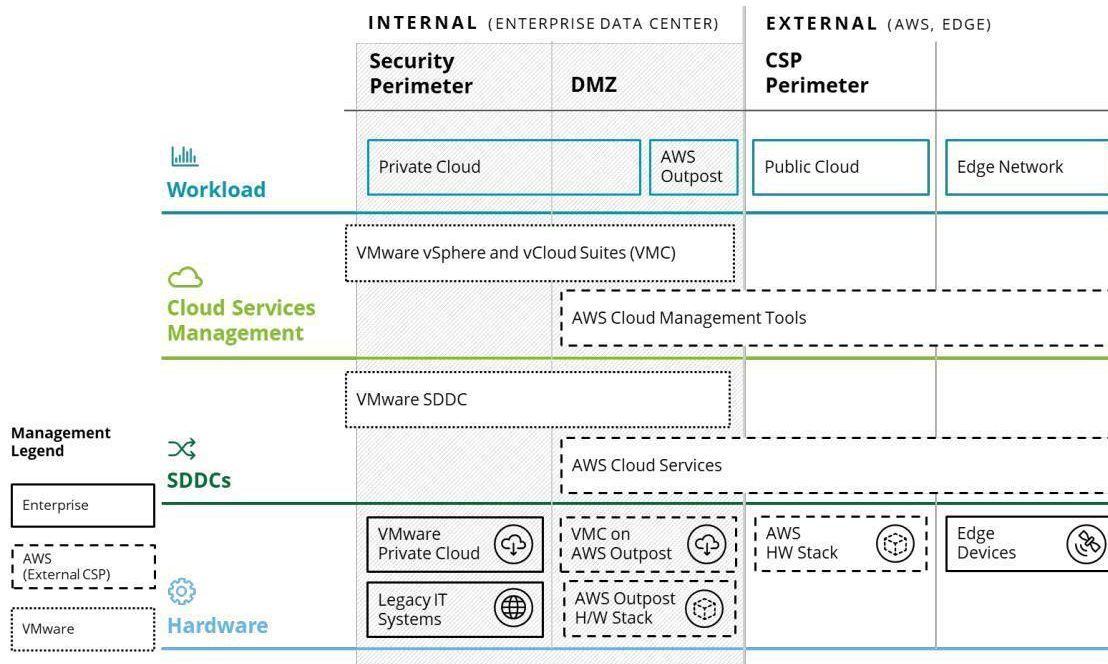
INTERNAL (ENTERPRISE DATA CENTER)

EXTERNAL (AWS, EDGE)

Security Perimeter

DMZ

CSP Perimeter

Workload

Private Cloud

AWS Outpost

Public Cloud

Edge Network

Cloud Services Management

VMware vSphere and vCloud Suites (VMC)

AWS Cloud Management Tools

SDDCs

VMware SDDC

AWS Cloud Services

Hardware

VMware Private Cloud

VMC on AWS Outpost

AWS HW Stack

Edge Devices

Legacy IT Systems

AWS Outpost H/W Stack

Management Legend

Enterprise

AWS (External CSP)

VMware